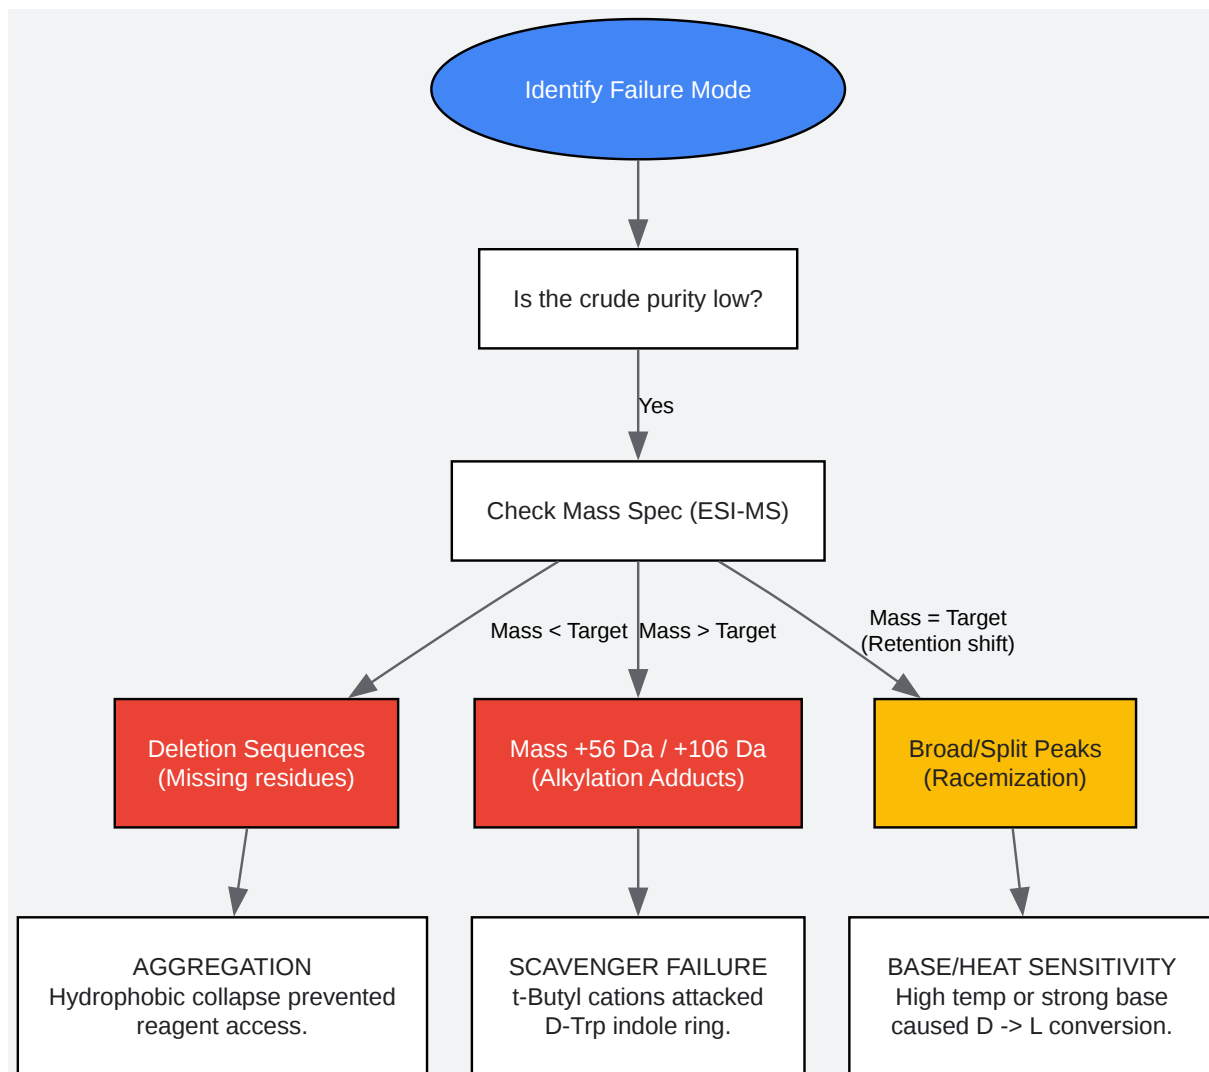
Identify Failure Mode

Is the crude purity low?

Yes

Check Mass Spec (ESI-MS)

Mass < Target

Mass > Target

Mass = Target
(Retention shift)

Deletion Sequences
(Missing residues)

Mass +56 Da / +106 Da
(Alkylation Adducts)

Broad/Split Peaks
(Racemization)

AGGREGATION
Hydrophobic collapse prevented reagent access.

SCAVENGER FAILURE
t-Butyl cations attacked D-Trp indole ring.

BASE/HEAT SENSITIVITY
High temp or strong base caused D -> L conversion.